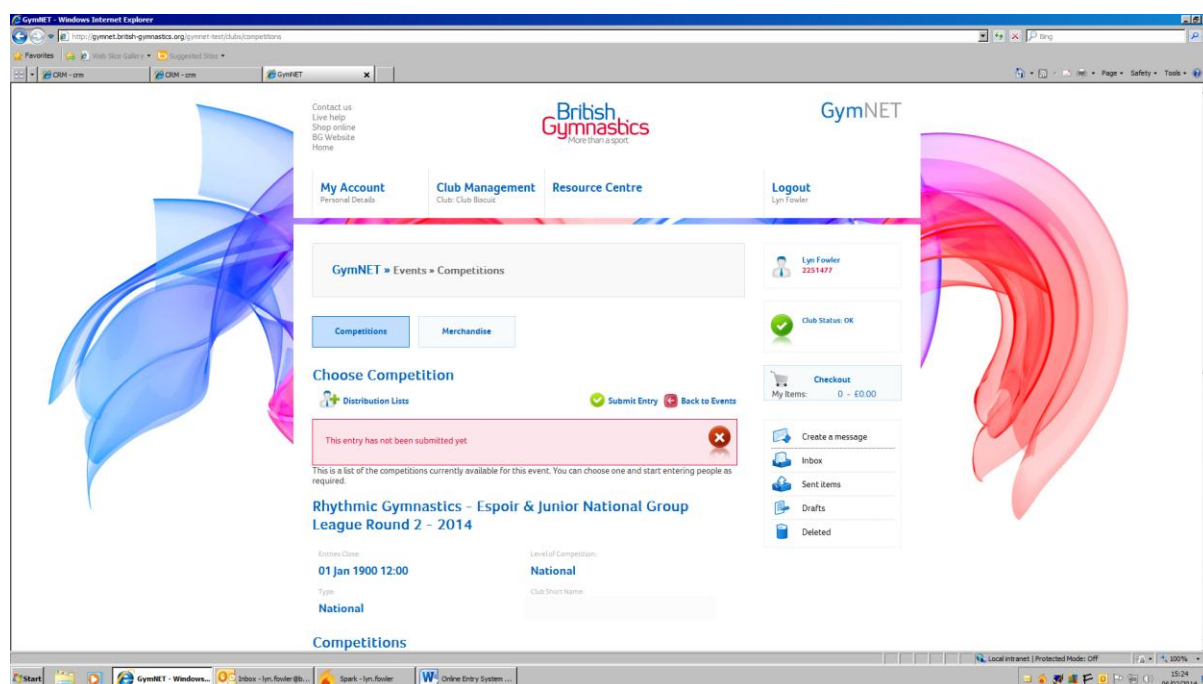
GymNET - Windows Internet Explorer
http://gymnet.british-gymnastics.org/gymnet-test/clubs/competitions
Bing
Favorites | Web Slice Gallery ▾ | Suggested Sites ▾
CRM - crm | CRM - crm | GymNET
Page ▾ Safety ▾ Tools ▾

Contact us
Live help
Shop online
BG Website
Home

British Gymnastics
More than a sport

GymNET

My Account
Personal Details

Club Management
Club: Club Biscuit

Resource Centre

Logout
Lyn Fowler

GymNET » Events » Competitions

Lyn Fowler
2251477

Club Status: OK

Competitions | Merchandise

Checkout
My Items: 0 - £0.00

Choose Competition

Distribution Lists

Submit Entry | Back to Events

This entry has not been submitted yet

Create a message
Inbox
Sent items
Drafts
Deleted

This is a list of the competitions currently available for this event. You can choose one and start entering people as required.

Rhythmic Gymnastics - Espoir & Junior National Group League Round 2 - 2014

Entries Close
01 Jan 1900 12:00

Level of Competition
National

Type
National

Club Short Name

Competitions

Local intranet | Protected Mode: Off | 100%

Start | GymNET - Windows... | Inbox - lyn.fowler@b... | Spark - lyn.fowler | Online Entry System ...
15:24